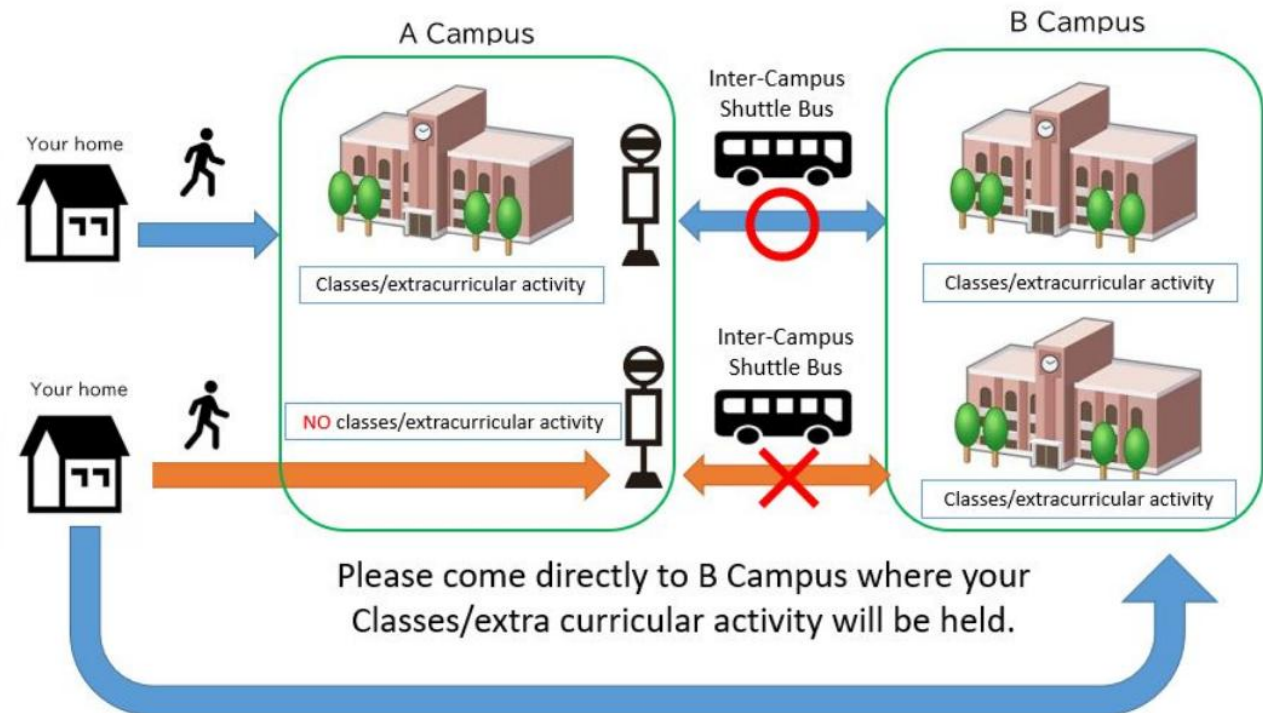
A Campus

B Campus

Your home

Inter-Campus Shuttle Bus

Classes/extracurricular activity

Classes/extracurricular activity

Your home

Inter-Campus Shuttle Bus

NO classes/extracurricular activity

Classes/extracurricular activity

Please come directly to B Campus where your Classes/extra curricular activity will be held.